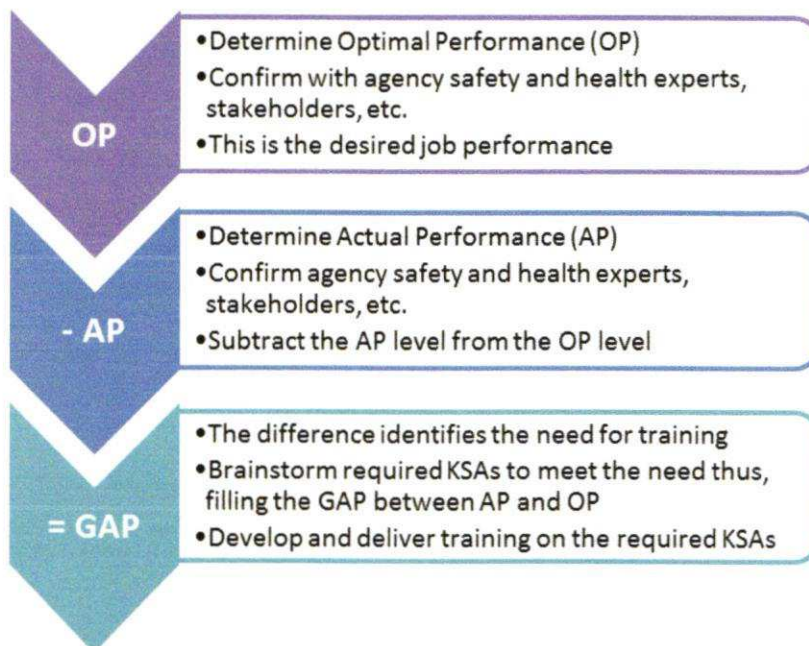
OP

• Determine Optimal Performance (OP)
• Confirm with agency safety and health experts, stakeholders, etc.
• This is the desired job performance

- AP

• Determine Actual Performance (AP)
• Confirm agency safety and health experts, stakeholders, etc.
• Subtract the AP level from the OP level

= GAP

• The difference identifies the need for training
• Brainstorm required KSAs to meet the need thus, filling the GAP between AP and OP
• Develop and deliver training on the required KSAs